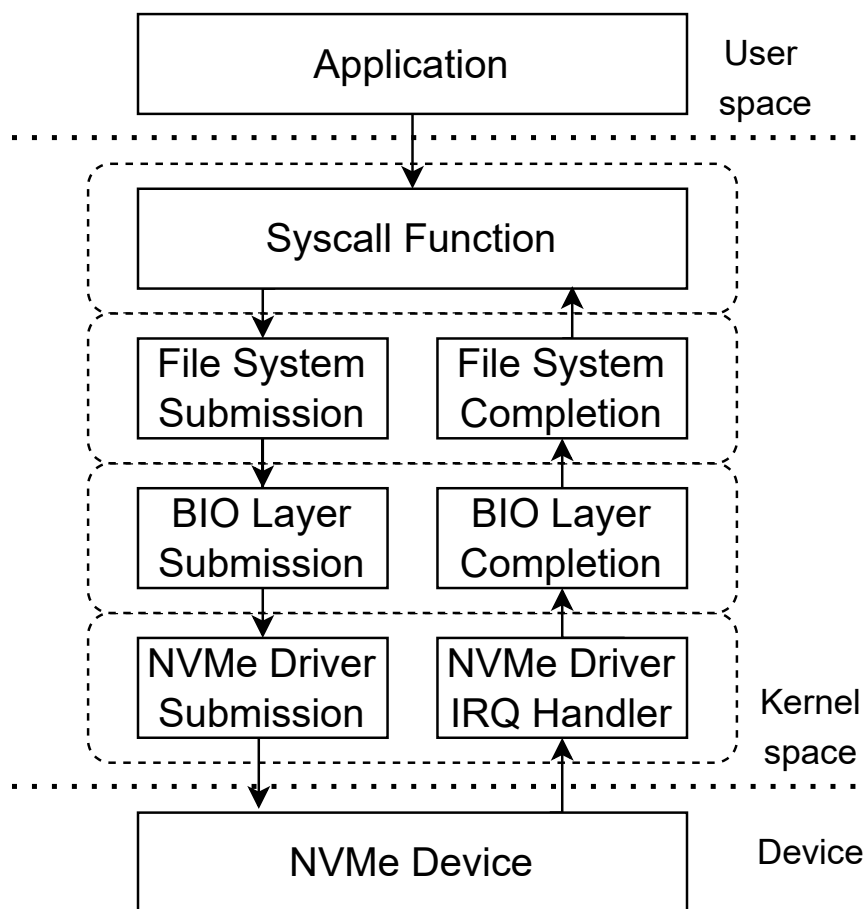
Application

User space

Syscall Function

File System Submission

File System Completion

BIO Layer Submission

BIO Layer Completion

NVMe Driver Submission

NVMe Driver IRQ Handler

Kernel space

NVMe Device

Device